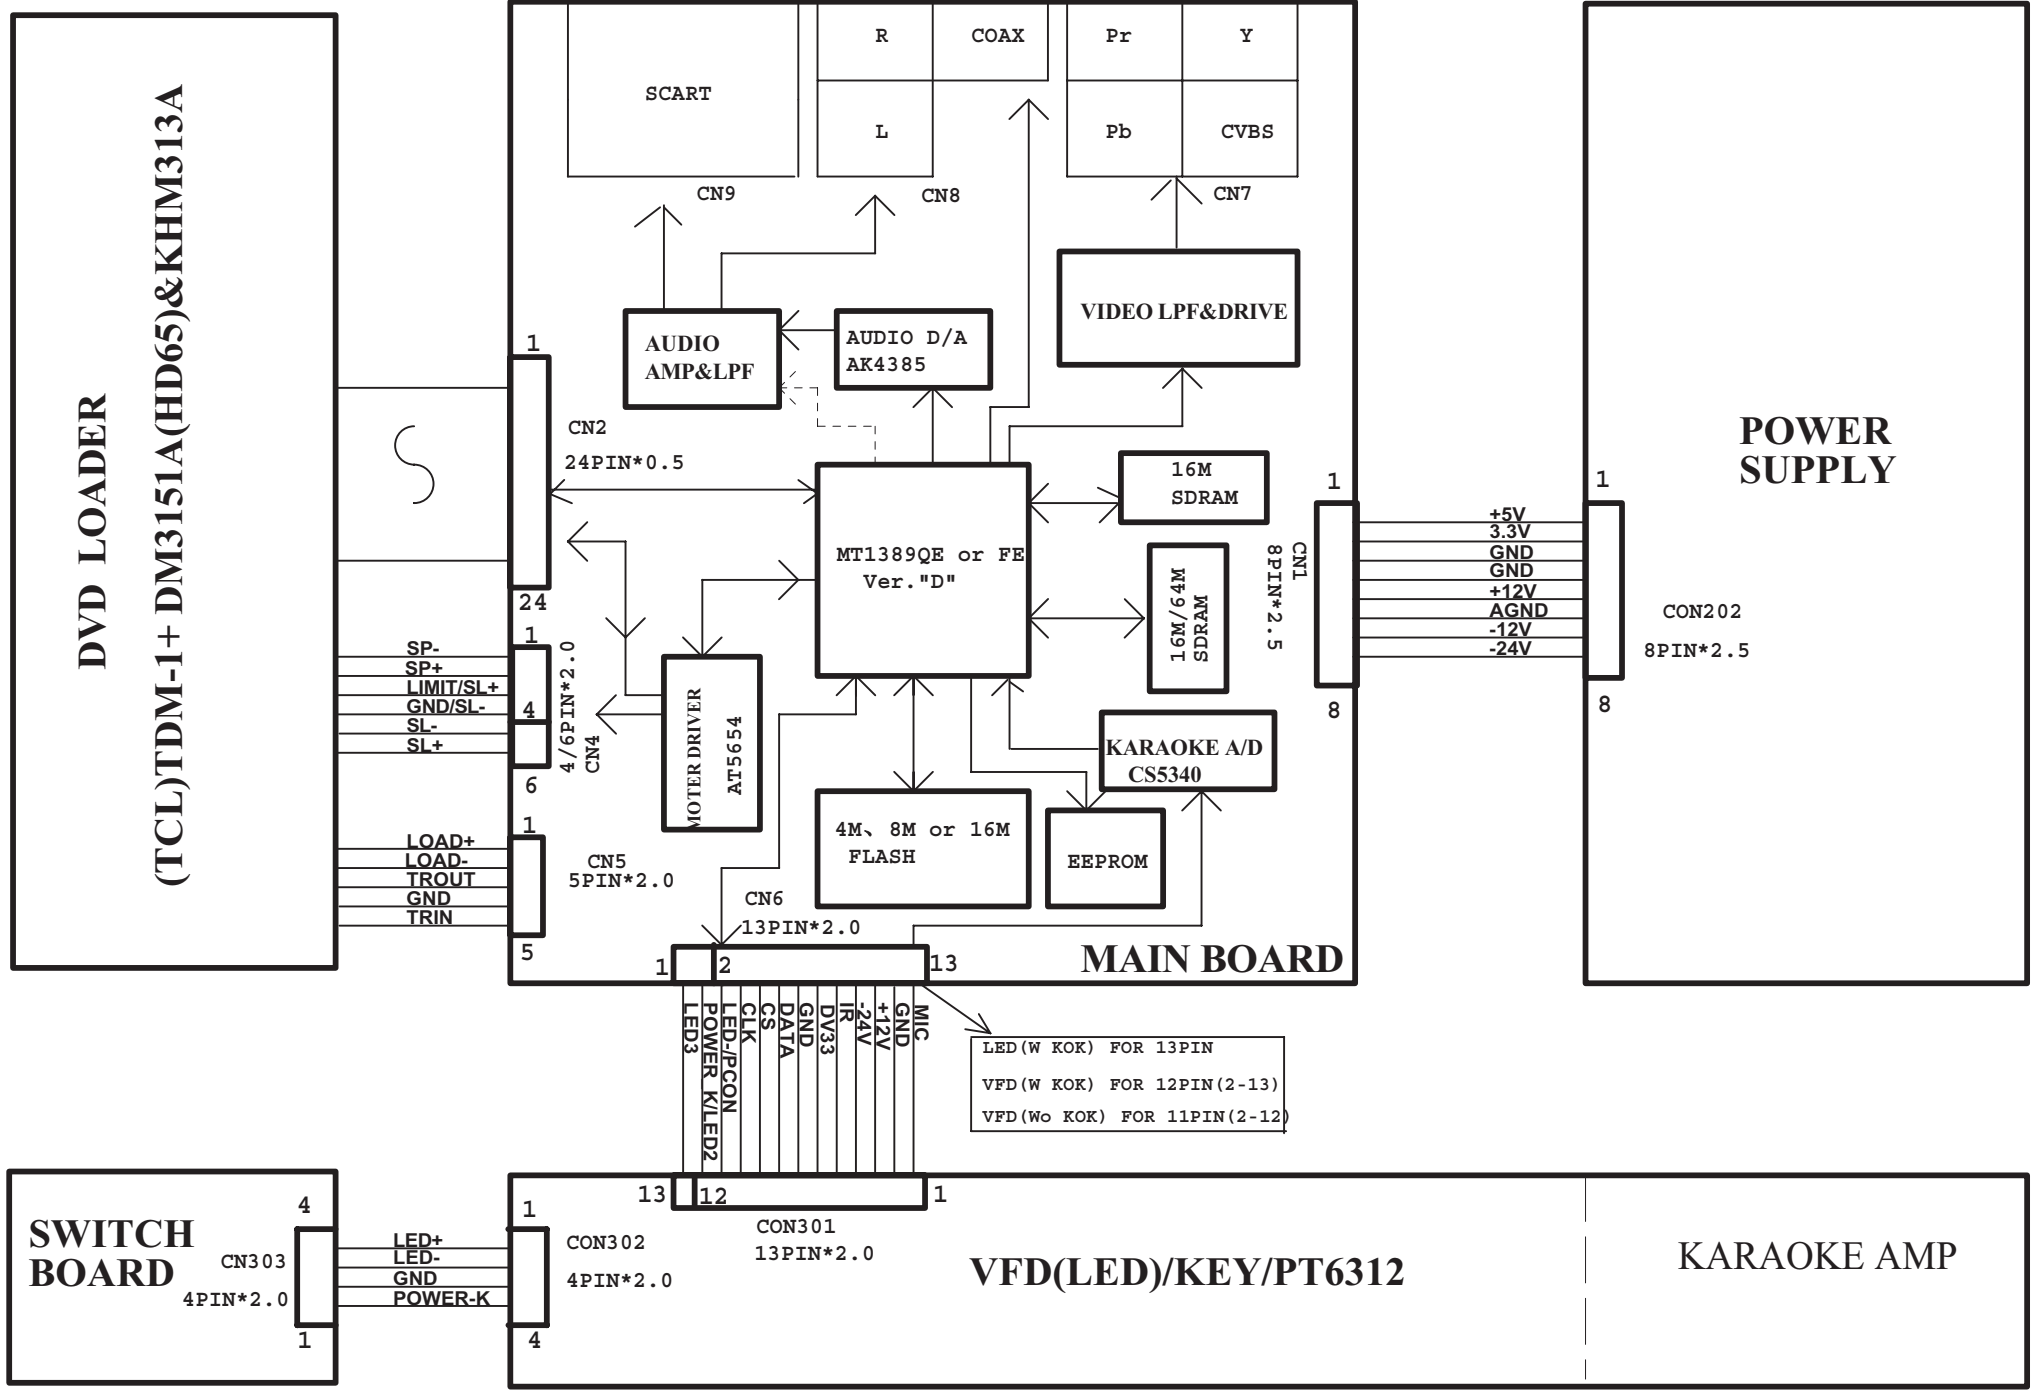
DVD LOADER
(TCL)TDM-1+ DM3151A(HD65)&KHM313A

SCART
CN9
R
COAX
L
CN8
Pr
Y
Pb
CVBS
CN7

AUDIO AMP&LPF
AUDIO D/A AK4385
VIDEO LPF&DRIVE

1
CN2
24PIN*0.5
24

16M SDRAM
MT1389QE or FE Ver."D"
16M/64M SDRAM

1
CN1
8PIN*2.5
8

POWER SUPPLY
1
+5V
3.3V
GND
GND
+12V
AGND
-12V
-24V
CON202
8PIN*2.5
8

SP-
SP+
LIMIT/SL+
GND/SL-
SL-
SL+
1
4
6
4/6PIN*2.0
CN4

MOTER DRIVER
AT5654

KARAOKE A/D
CS5340

LOAD+
LOAD-
TROUT
GND
TRIN
1
5
CN5
5PIN*2.0

4M、8M or 16M FLASH
EEPROM

CN6
13PIN*2.0
1
2
13
MAIN BOARD

LED3
POWER_K/LED2
LED-/PCON
CLK
CS
DATA
GND
DV33
IR
-24V
+12V
GND
MIC

LED(W KOK) FOR 13PIN
VFD(W KOK) FOR 12PIN(2-13)
VFD(Wo KOK) FOR 11PIN(2-12)

SWITCH BOARD
4
CN303
4PIN*2.0
1
LED+
LED-
GND
POWER-K
1
CON302
4PIN*2.0
4

13
12
1
CON301
13PIN*2.0

VFD(LED)/KEY/PT6312
KARAOKE AMP